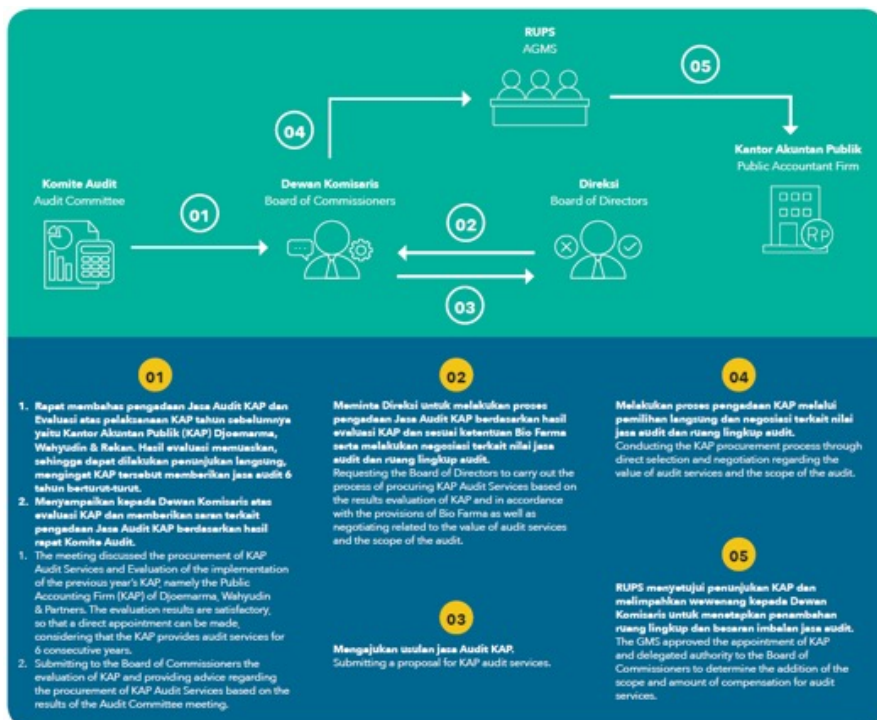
RUPS
AGMS

05

04

Kantor Akuntan Publik
Public Accountant Firm

Komite Audit
Audit Committee

01

Dewan Komisaris
Board of Commissioners

02

Direksi
Board of Directors

03

01

1. Rapat membahas pengadaan Jasa Audit KAP dan Evaluasi atas pelaksanaan KAP tahun sebelumnya yaitu Kantor Akuntan Publik (KAP) Djoemarma, Wahyudin & Rekan. Hasil evaluasi memuaskan, sehingga dapat dilakukan penunjukan langsung, mengingat KAP tersebut memberikan jasa audit 6 tahun berturut-turut.
2. Menyampaikan kepada Dewan Komisaris atas evaluasi KAP dan memberikan saran terkait pengadaan Jasa Audit KAP berdasarkan hasil rapat Komite Audit.
1. The meeting discussed the procurement of KAP Audit Services and Evaluation of the implementation of the previous year's KAP, namely the Public Accounting Firm (KAP) of Djoemarma, Wahyudin & Partners. The evaluation results are satisfactory, so that a direct appointment can be made, considering that the KAP provides audit services for 6 consecutive years.
2. Submitting to the Board of Commissioners the evaluation of KAP and providing advice regarding the procurement of KAP Audit Services based on the results of the Audit Committee meeting.

02

Meminta Direksi untuk melakukan proses pengadaan Jasa Audit KAP berdasarkan hasil evaluasi KAP dan sesuai ketentuan Bio Farma serta melakukan negosiasi terkait nilai jasa audit dan ruang lingkup audit.
Requesting the Board of Directors to carry out the process of procuring KAP Audit Services based on the results evaluation of KAP and in accordance with the provisions of Bio Farma as well as negotiating related to the value of audit services and the scope of the audit.

03

Mengajukan usulan jasa Audit KAP.
Submitting a proposal for KAP audit services.

04

Melakukan proses pengadaan KAP melalui pemilihan langsung dan negosiasi terkait nilai jasa audit dan ruang lingkup audit.
Conducting the KAP procurement process through direct selection and negotiation regarding the value of audit services and the scope of the audit.

05

RUPS menyetujui penunjukan KAP dan melimpahkan wewenang kepada Dewan Komisaris untuk menetapkan penambahan ruang lingkup dan besaran imbalan jasa audit.
The GMS approved the appointment of KAP and delegated authority to the Board of Commissioners to determine the addition of the scope and amount of compensation for audit services.